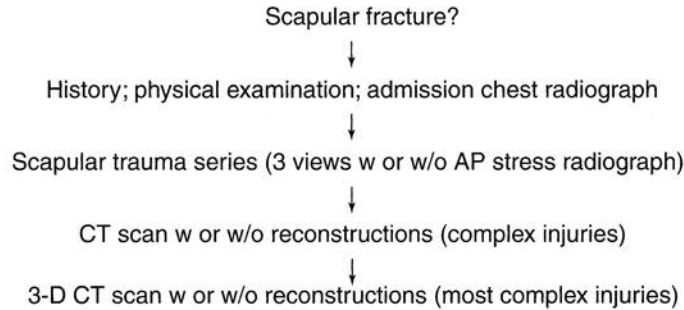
Scapular fracture?

History; physical examination; admission chest radiograph

Scapular trauma series (3 views w or w/o AP stress radiograph)

CT scan w or w/o reconstructions (complex injuries)

3-D CT scan w or w/o reconstructions (most complex injuries)